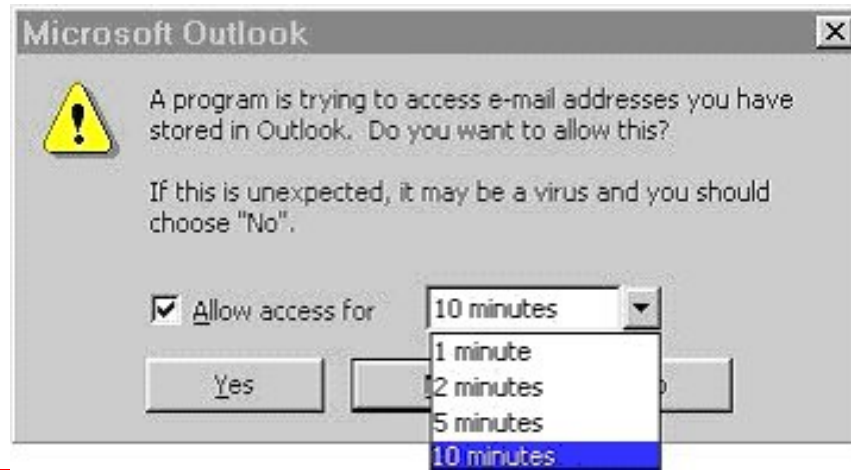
Microsoft Outlook

A program is trying to access e-mail addresses you have stored in Outlook. Do you want to allow this?

If this is unexpected, it may be a virus and you should choose "No".

Allow access for

10 minutes

1 minute
2 minutes
5 minutes
10 minutes

Yes

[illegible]

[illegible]